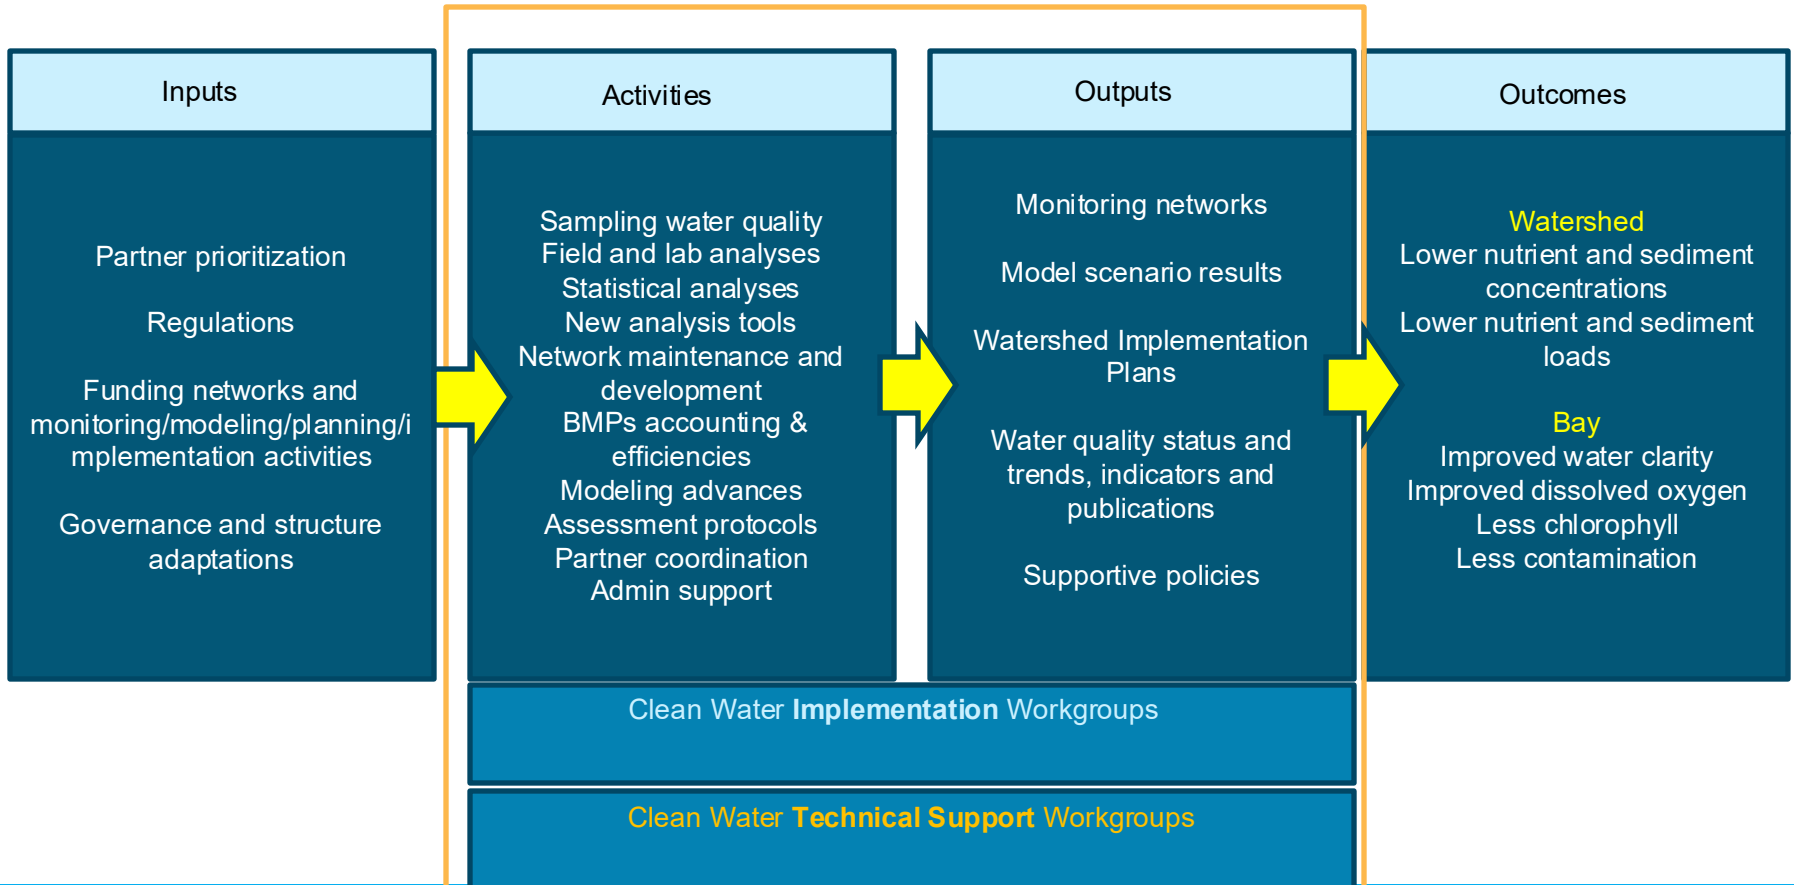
Inputs

Partner prioritization

Regulations

Funding networks and monitoring/modeling/planning/implementation activities

Governance and structure adaptations

Activities

Sampling water quality
Field and lab analyses
Statistical analyses
New analysis tools
Network maintenance and development
BMPs accounting & efficiencies
Modeling advances
Assessment protocols
Partner coordination
Admin support

Outputs

Monitoring networks

Model scenario results

Watershed Implementation Plans

Water quality status and trends, indicators and publications

Supportive policies

Outcomes

Watershed
Lower nutrient and sediment concentrations
Lower nutrient and sediment loads

Bay
Improved water clarity
Improved dissolved oxygen
Less chlorophyll
Less contamination

Clean Water **Implementation** Workgroups

Clean Water **Technical Support** Workgroups